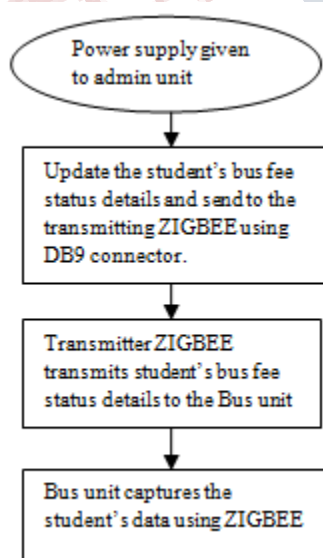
Power supply given to admin unit

Update the student's bus fee status details and send to the transmitting ZIGBEE using DB9 connector.

Transmitter ZIGBEE transmits student's bus fee status details to the Bus unit

Bus unit captures the student's data using ZIGBEE